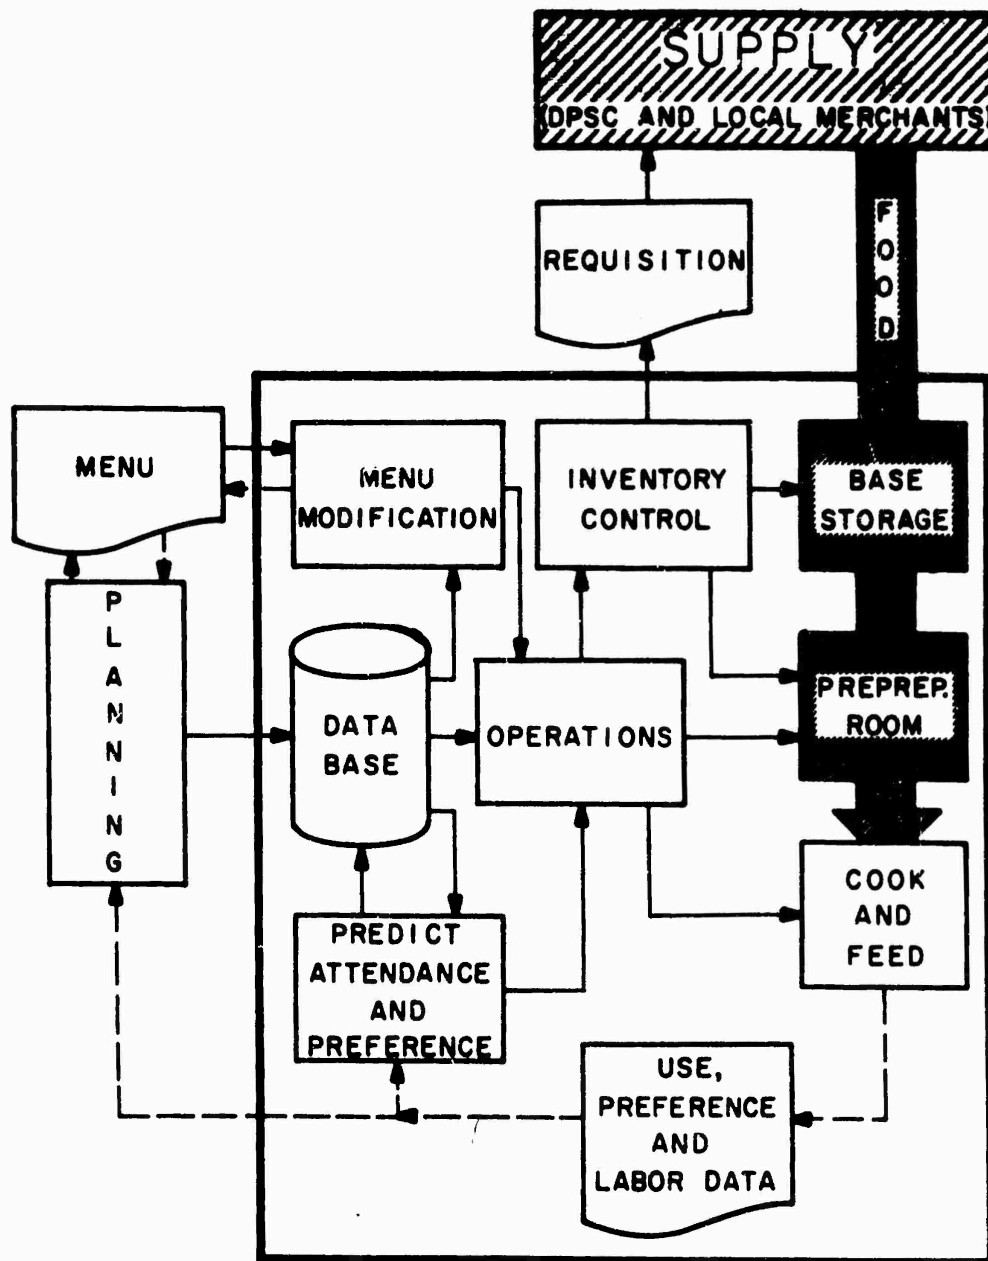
SUPPLY
(DPSC AND LOCAL MERCHANTS)

FOOD

REQUISITION

MENU

MENU MODIFICATION

INVENTORY CONTROL

BASE STORAGE

PLANNING

DATA BASE

OPERATIONS

PREPREP. ROOM

COOK AND FEED

PREDICT ATTENDANCE AND PREFERENCE

USE, PREFERENCE AND LABOR DATA